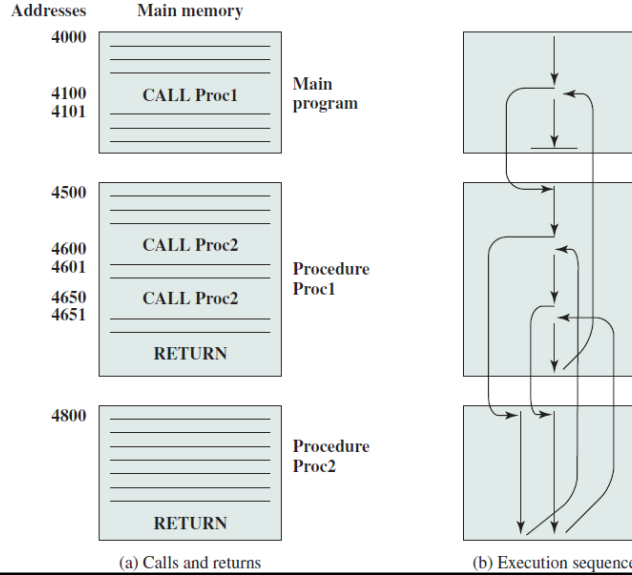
Addresses

Main memory

4000

4100

4101

CALL Proc1

Main program

4500

4600

4601

4650

4651

CALL Proc2

CALL Proc2

RETURN

Procedure Proc1

4800

RETURN

Procedure Proc2

(a) Calls and returns

(b) Execution sequenc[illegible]